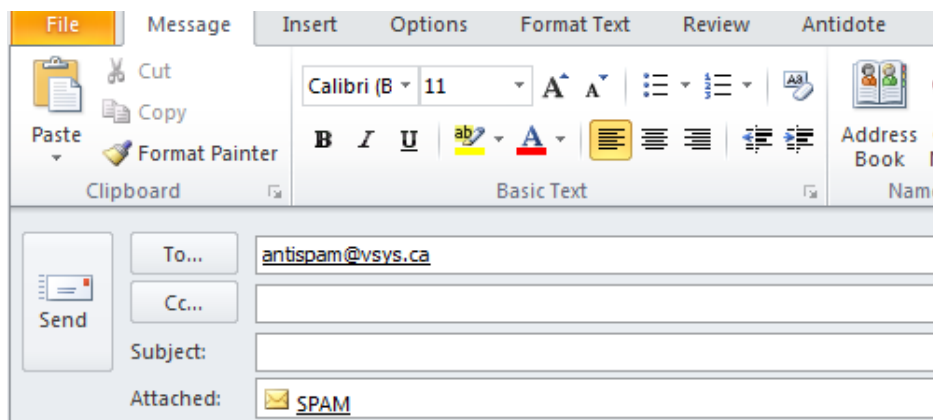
File Message Insert Options Format Text Review Antidote

Paste

Cut

Copy

Format Painter

Clipboard

Calibri (B 11

B I U

Basic Text

Address Book

Nam

Send

To...

antispam@vsys.ca

Cc...

Subject:

Attached:

SPAM